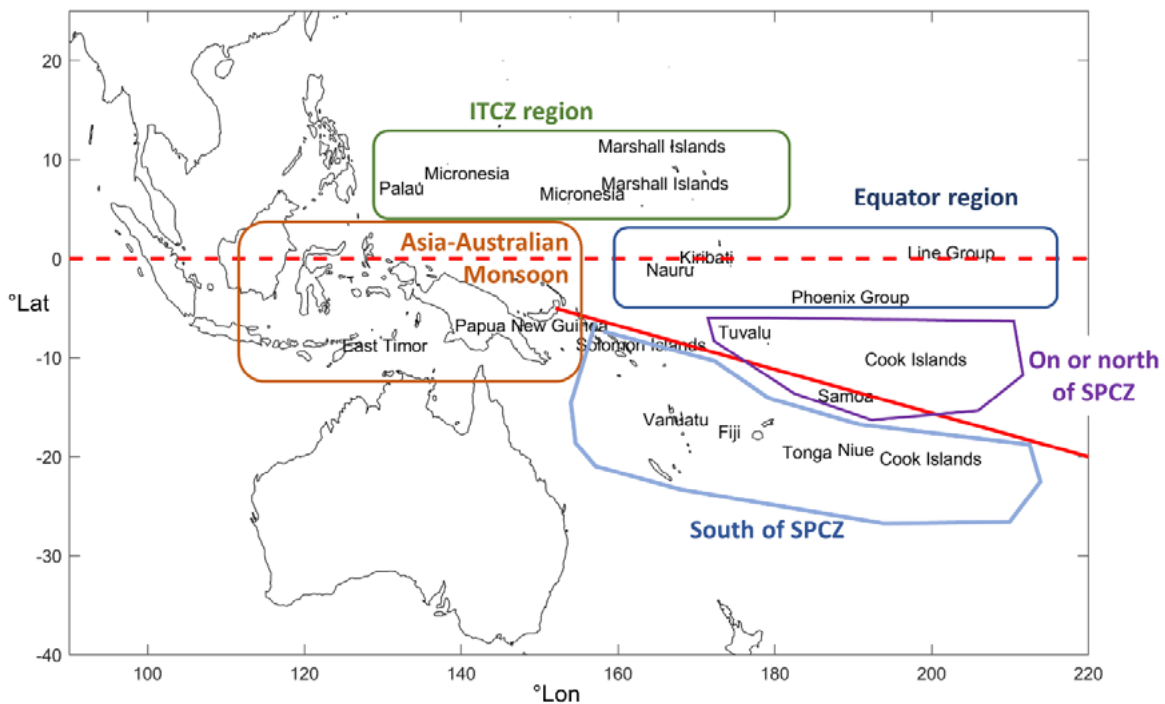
20
10
0
-10
-20
-30
-40
°Lat

ITCZ region
Marshall Islands
Palau
Micronesia
Micronesia
Marshall Islands

Equator region
Line Group
Kiribati
Nauru
Phoenix Group

Asia-Australian Monsoon
Papua New Guinea
East Timor
Solomon Islands
Tuvalu
Cook Islands
Samoa

On or north of SPCZ

Vanuatu
Fiji
Tonga
Niue
Cook Islands

South of SPCZ

100
120
140
160
180
200
220
°Lon